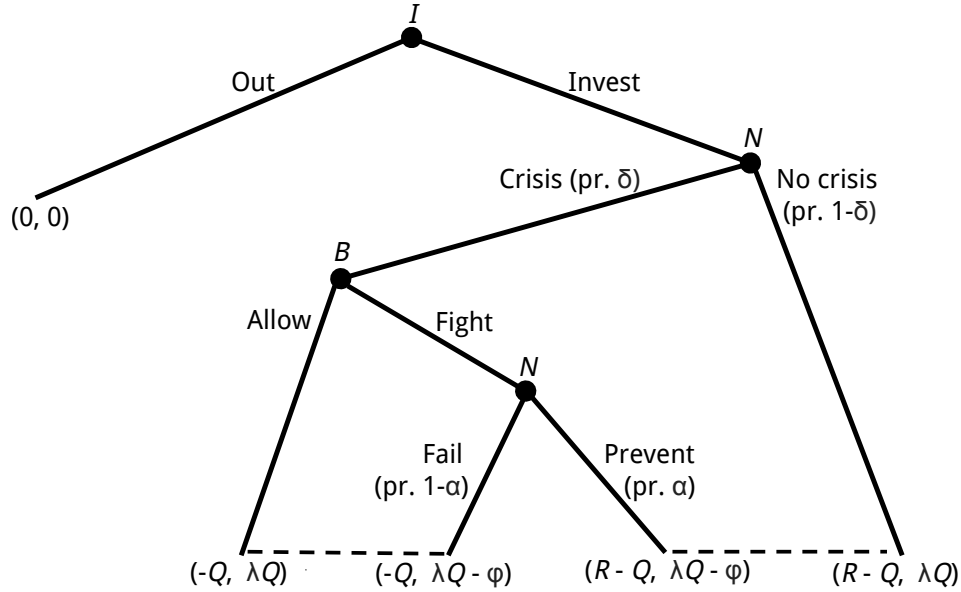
$I$

Out

Invest

$N$

Crisis (pr. δ)

No crisis (pr. 1-δ)

(0, 0)

$B$

Allow

Fight

$N$

Fail (pr. 1-α)

Prevent (pr. α)

$(-Q, \lambda Q)$

$(-Q, \lambda Q - \varphi)$

$(R - Q, \lambda Q - \varphi)$

$(R - Q, \lambda Q)$